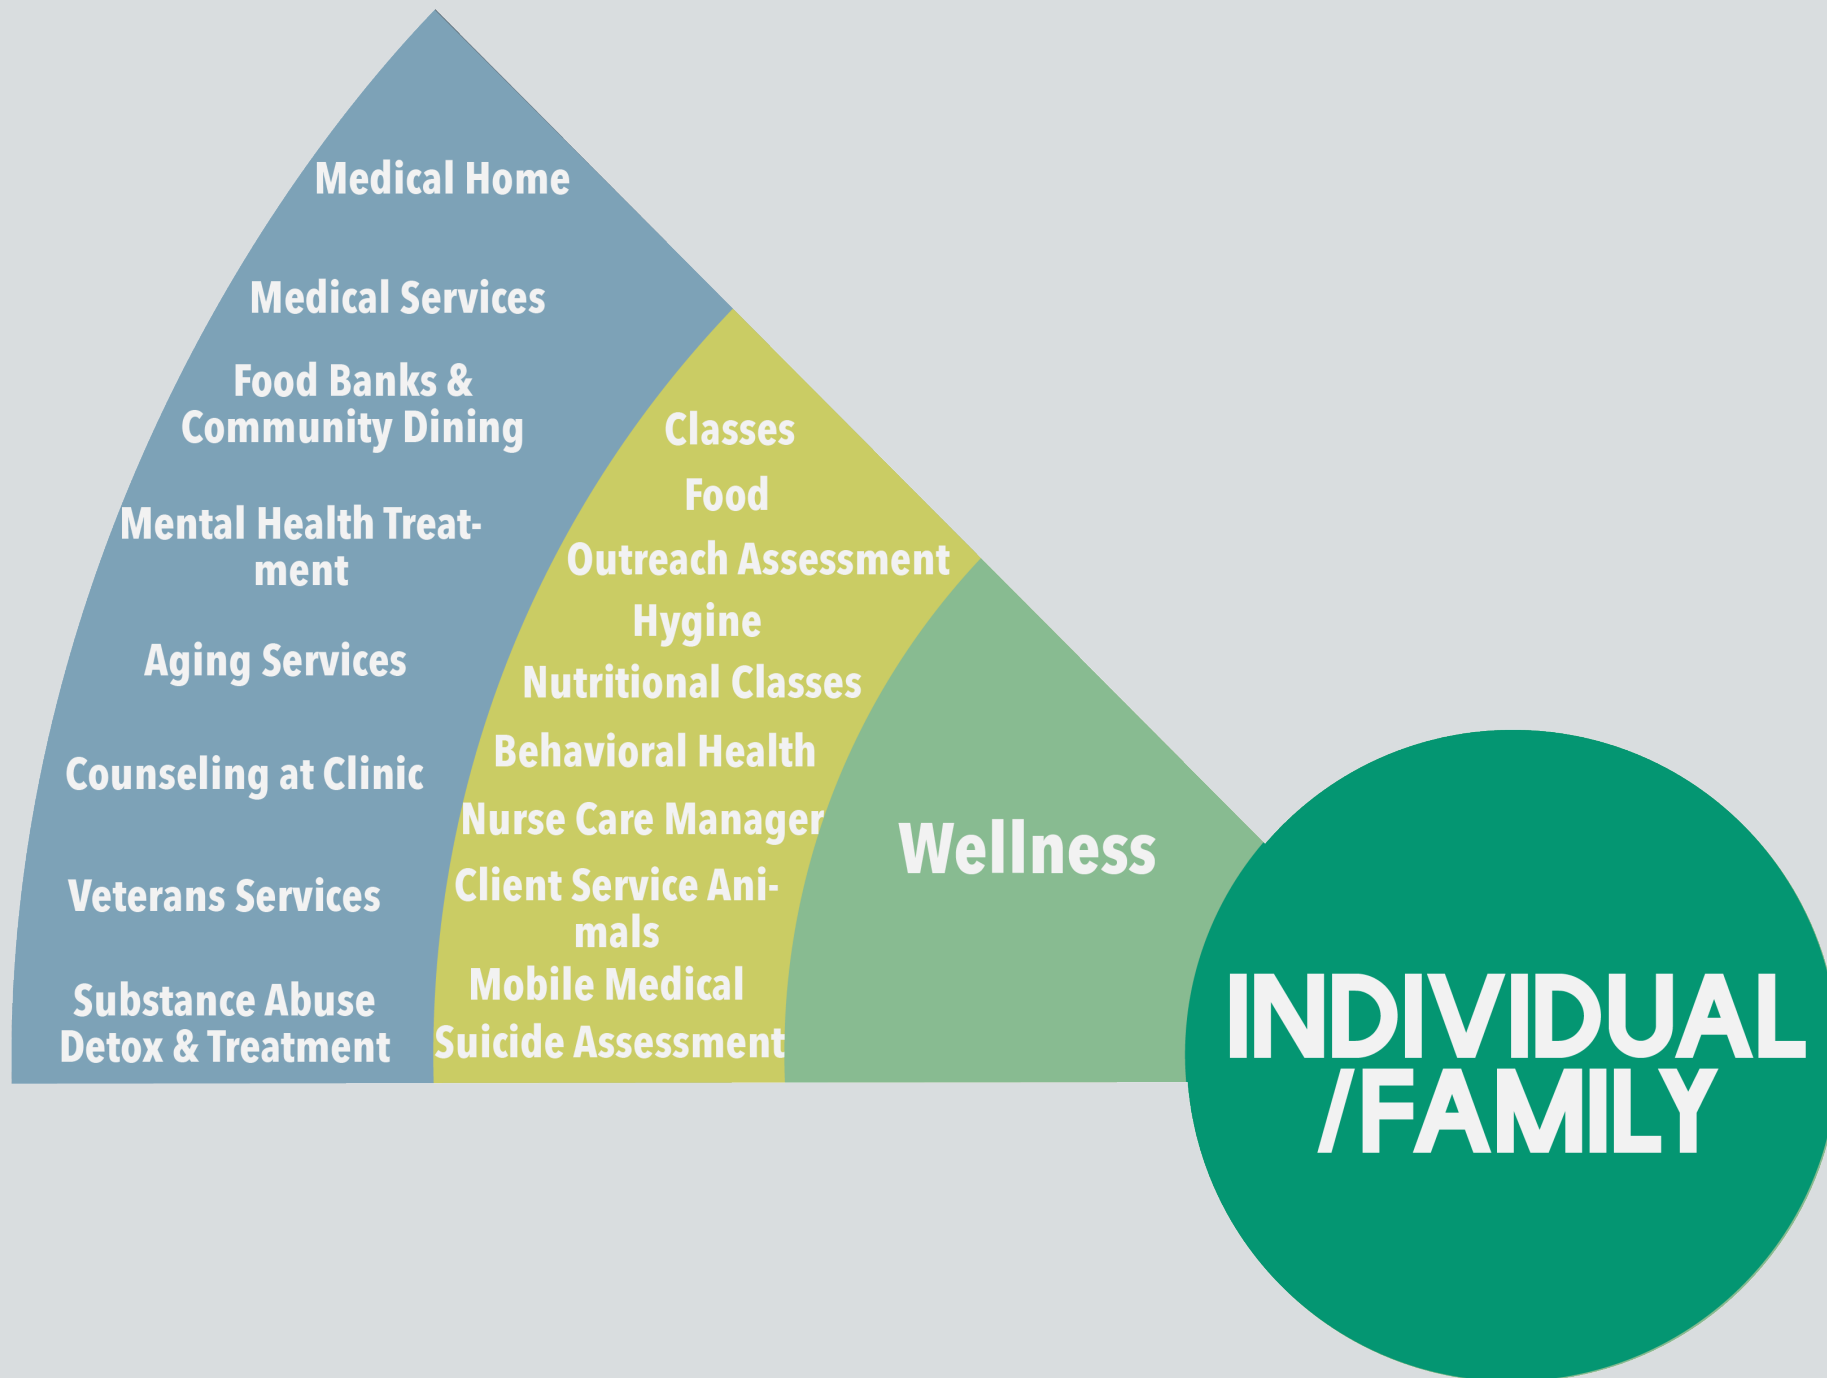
Medical Home

Medical Services

Food Banks & Community Dining

Mental Health Treatment

Aging Services

Counseling at Clinic

Veterans Services

Substance Abuse Detox & Treatment

Classes

Food

Outreach Assessment

Hygine

Nutritional Classes

Behavioral Health

Nurse Care Manager

Client Service Animals

Mobile Medical

Suicide Assessment

Wellness

INDIVIDUAL /FAMILY